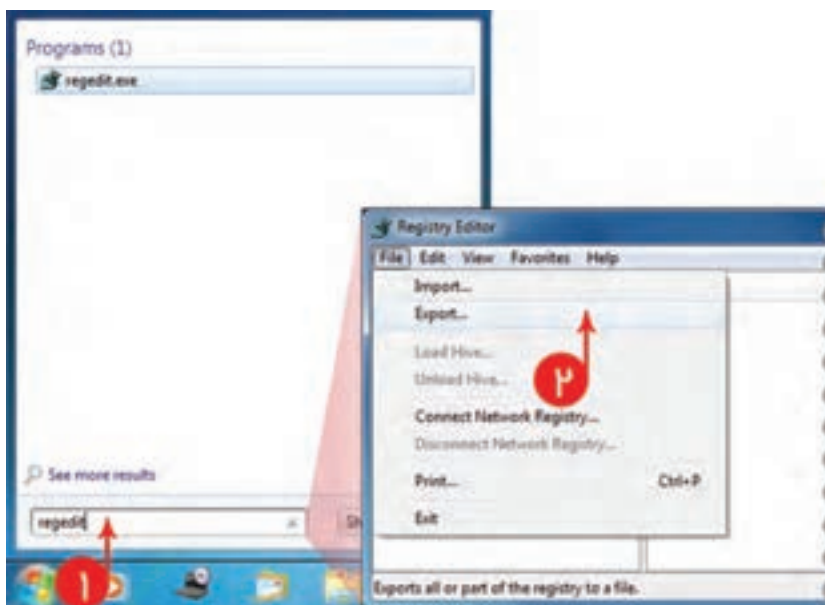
Programs (1)

regedit.exe

Registry Editor

File Edit View Favorites Help

Import...

Export...

Load Hive...

Unload Hive...

Connect Network Registry...

Disconnect Network Registry...

Print... Ctrl+P

Exit

۲

See more results

regedit

۱

Exports all or part of the registry to a file.